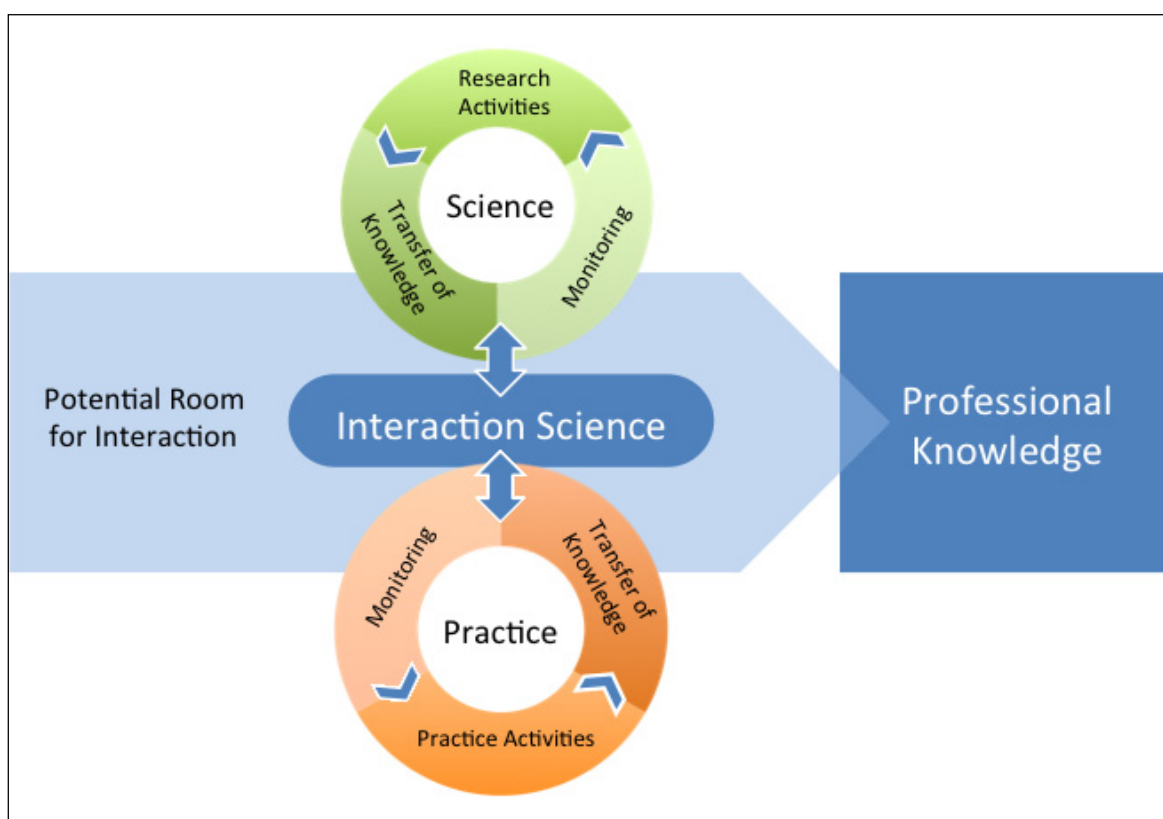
Research Activities

Transfer of Knowledge

Science

Monitoring

Potential Room for Interaction

Interaction Science

Professional Knowledge

Monitoring

Transfer of Knowledge

Practice

Practice Activities